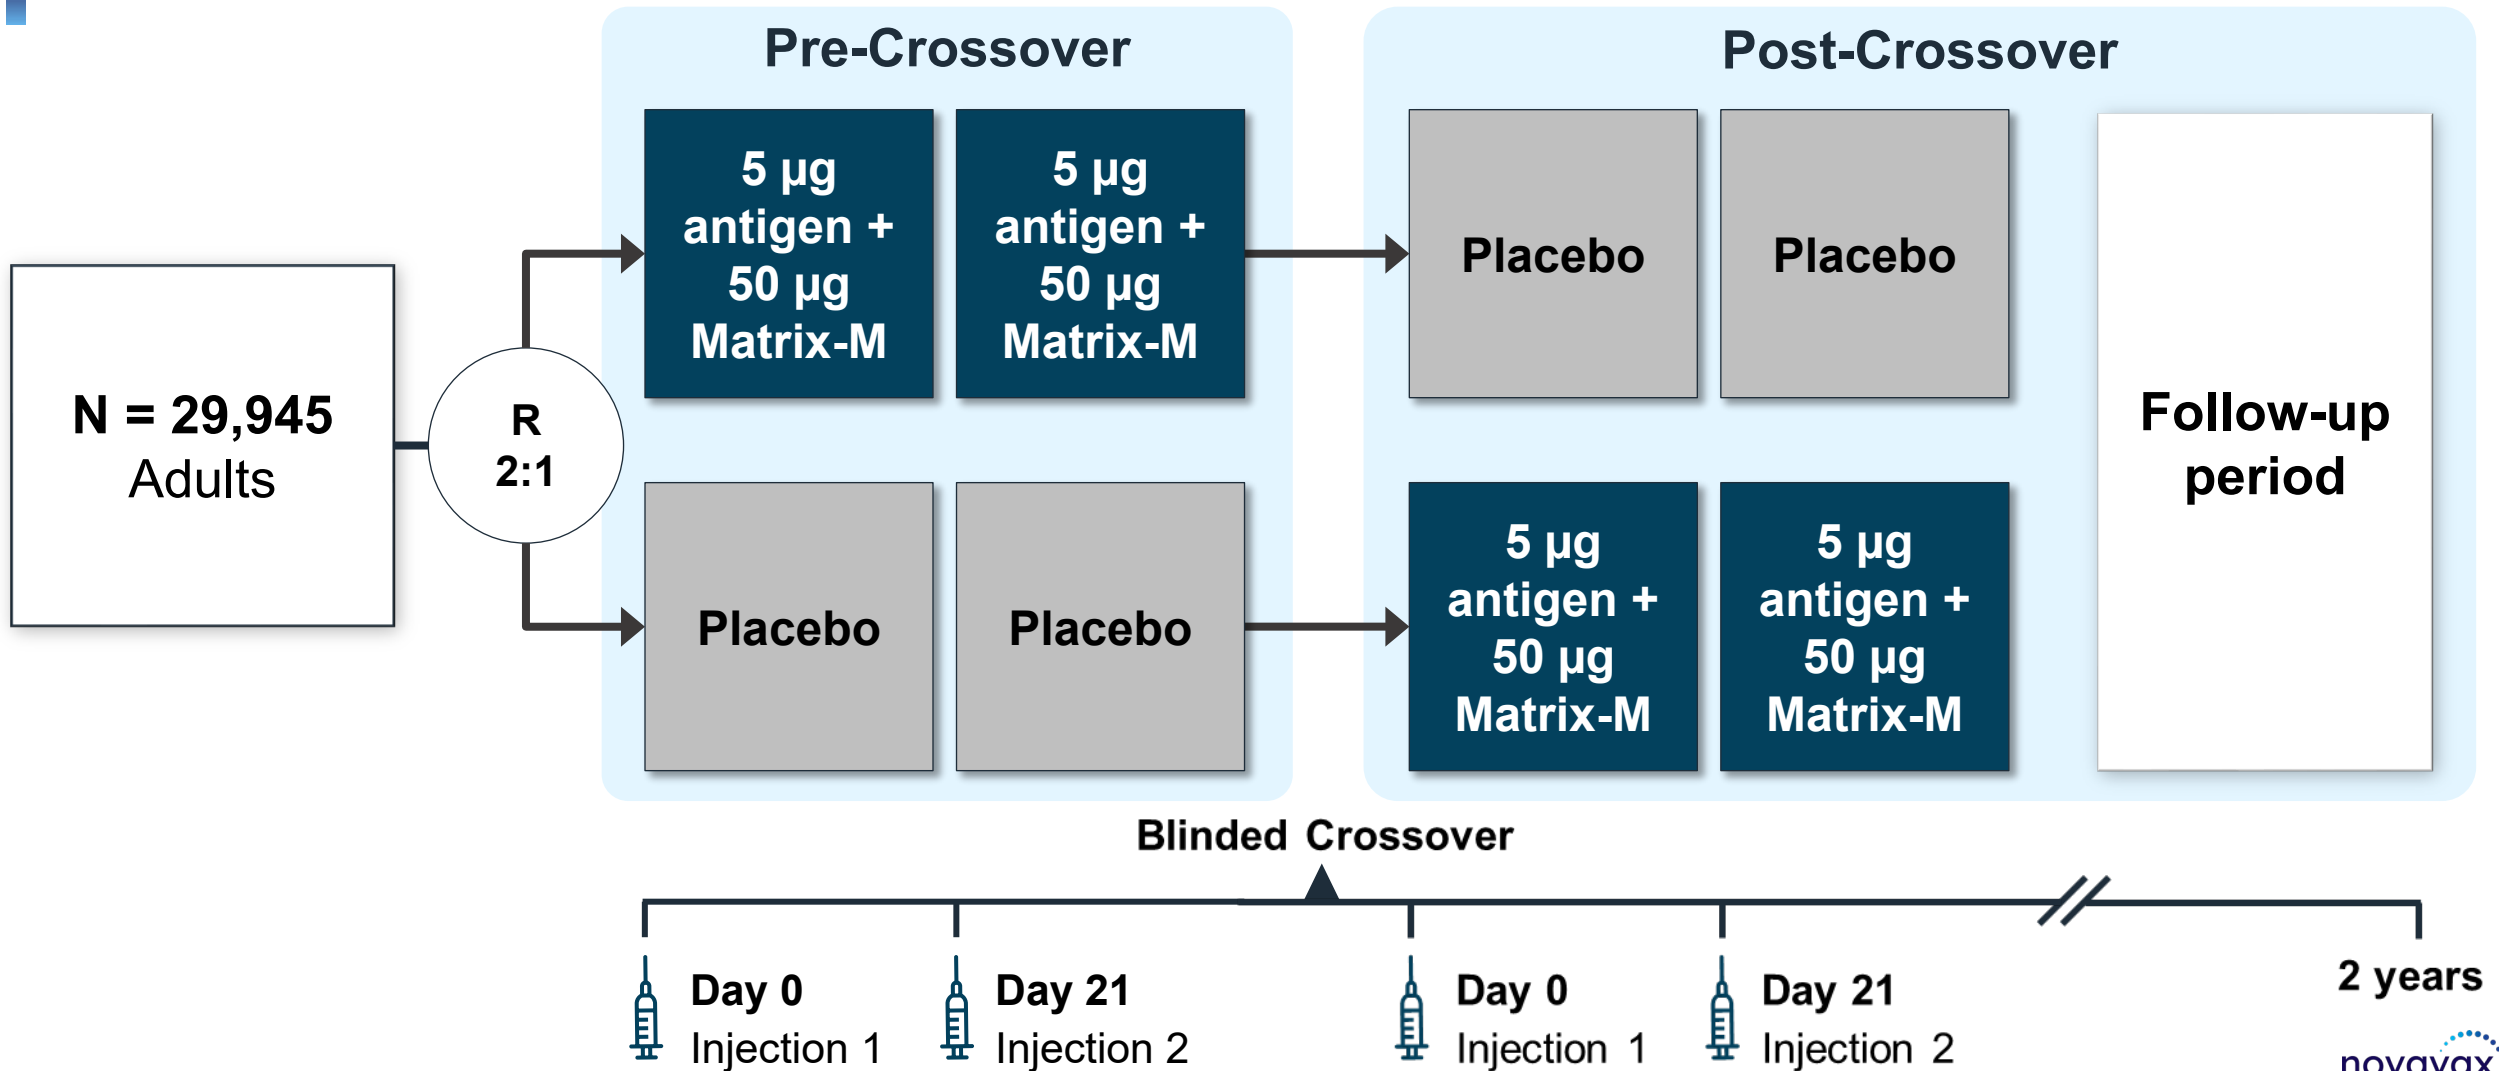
Pre-Crossover

Post-Crossover

N = 29,945
Adults

R
2:1

5 µg antigen + 50 µg Matrix-M

5 µg antigen + 50 µg Matrix-M

Placebo

Placebo

Placebo

Placebo

5 µg antigen + 50 µg Matrix-M

5 µg antigen + 50 µg Matrix-M

Follow-up period

Blinded Crossover

Day 0
Injection 1

Day 21
Injection 2

Day 0
Injection 1

Day 21
Injection 2

2 years

novavax